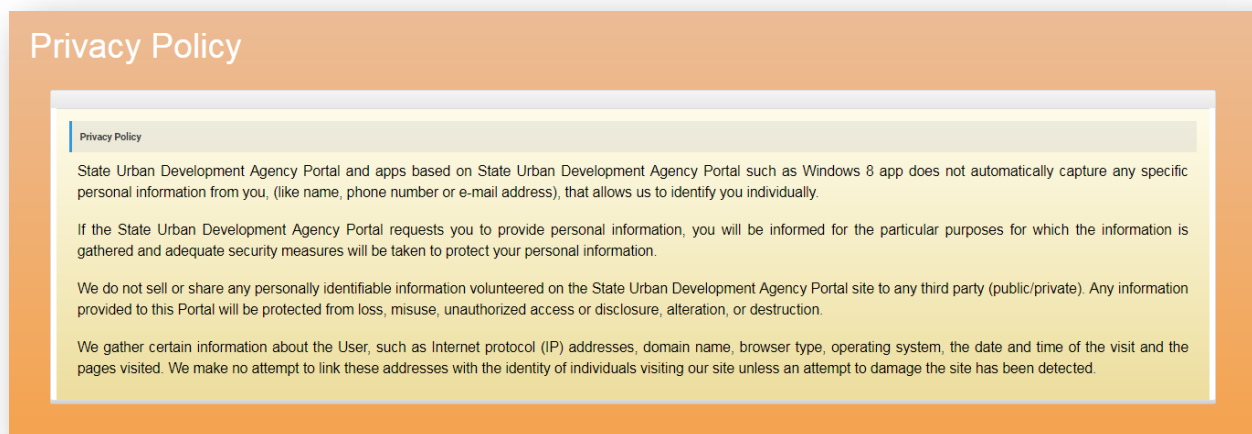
Privacy Policy

Privacy Policy

State Urban Development Agency Portal and apps based on State Urban Development Agency Portal such as Windows 8 app does not automatically capture any specific personal information from you, (like name, phone number or e-mail address), that allows us to identify you individually.

If the State Urban Development Agency Portal requests you to provide personal information, you will be informed for the particular purposes for which the information is gathered and adequate security measures will be taken to protect your personal information.

We do not sell or share any personally identifiable information volunteered on the State Urban Development Agency Portal site to any third party (public/private). Any information provided to this Portal will be protected from loss, misuse, unauthorized access or disclosure, alteration, or destruction.

We gather certain information about the User, such as Internet protocol (IP) addresses, domain name, browser type, operating system, the date and time of the visit and the pages visited. We make no attempt to link these addresses with the identity of individuals visiting our site unless an attempt to damage the site has been detected.